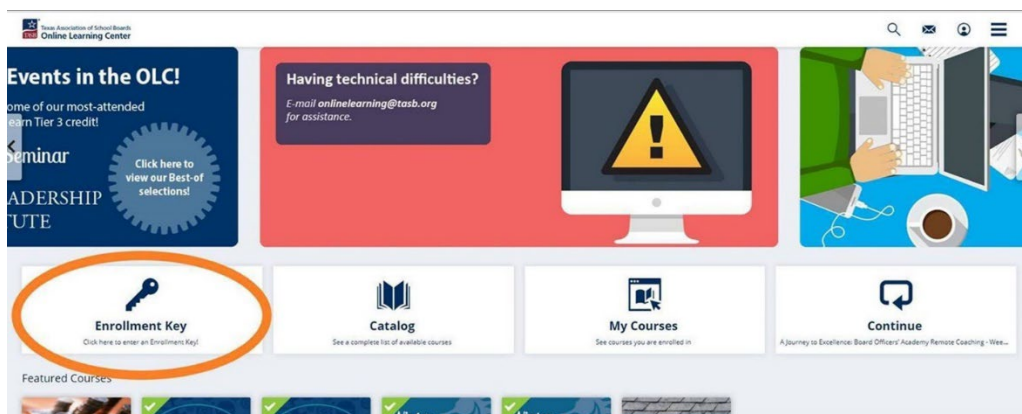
Texas Association of School Boards
Online Learning Center

Events in the OLC!
ome of our most-attended
earn Tier 3 credit!

eminar

ADERSHIP
UTE

Click here to view our Best-of selections!

Having technical difficulties?
E-mail onlinelearning@tasb.org for assistance.

Enrollment Key
Click here to enter an Enrollment Key!

Catalog
See a complete list of available courses

My Courses
See courses you are enrolled in

Continue
A Journey to Excellence: Board Officers' Academy Remote Coaching - Wee...

Featured Courses